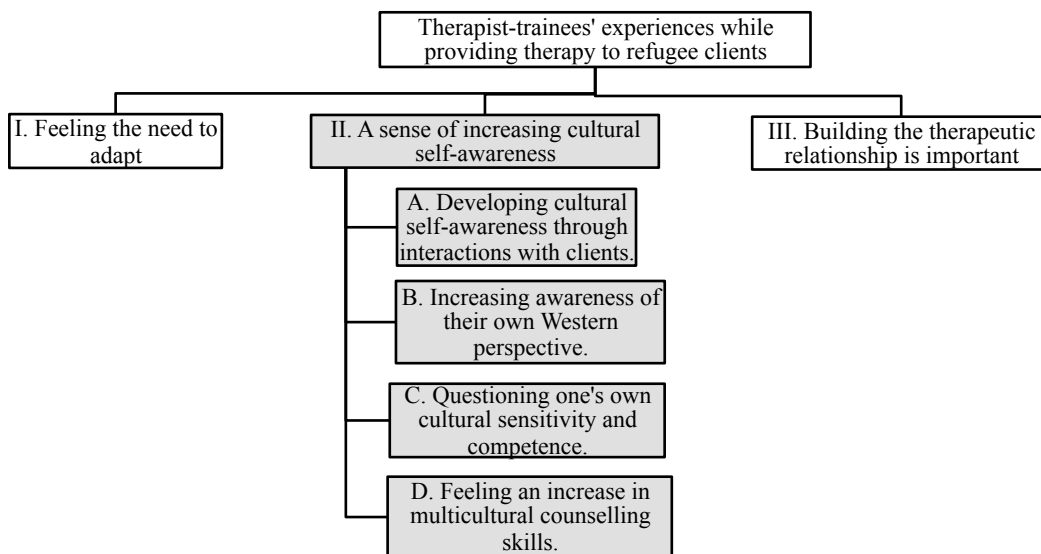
Therapist-trainees' experiences while providing therapy to refugee clients

I. Feeling the need to adapt

II. A sense of increasing cultural self-awareness

III. Building the therapeutic relationship is important

A. Developing cultural self-awareness through interactions with clients.

B. Increasing awareness of their own Western perspective.

C. Questioning one's own cultural sensitivity and competence.

D. Feeling an increase in multicultural counselling skills.